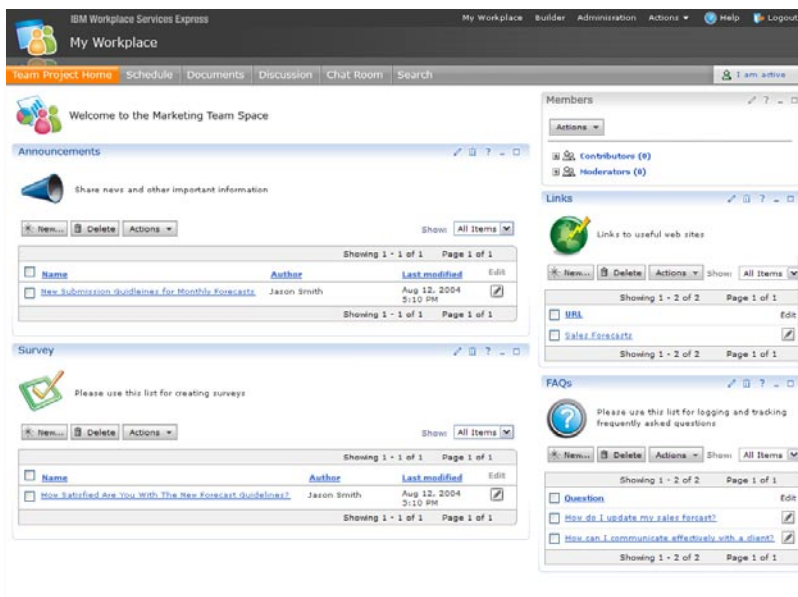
IBM Workplace Services Express

My Workplace

My Workplace Builder Administration Actions ▾ Help Logout

Team Project Home Schedule Documents Discussion Chat Room Search

I am active

Welcome to the Marketing Team Space

Announcements

Share news and other important information

New... Delete Actions ▾ Show: All Items

Showing 1 - 1 of 1 Page 1 of 1

| Name | Author | Last modified | Edit |
|---|---|---|---|
| New Submission Guidelines for Monthly Forecasts | Jason Smith | Aug 12, 2004 5:10 PM | |

Showing 1 - 1 of 1 Page 1 of 1

Survey

Please use this list for creating surveys

New... Delete Actions ▾ Show: All Items

Showing 1 - 1 of 1 Page 1 of 1

| Name | Author | Last modified | Edit |
|---|---|---|---|
| How Satisfied Are You With The New Forecast Guidelines? | Jason Smith | Aug 12, 2004 5:10 PM | |

Showing 1 - 1 of 1 Page 1 of 1

Members

Actions ▾

Contributors (0)

Moderators (0)

Links

Links to useful web sites

New... Delete Actions ▾ Show: All Items

Showing 1 - 2 of 2 Page 1 of 1

| URL | Edit |
|---|---|
| Sales Forecasts | |

Showing 1 - 2 of 2 Page 1 of 1

FAQs

Please use this list for logging and tracking frequently asked questions

New... Delete Actions ▾ Show: All Items

Showing 1 - 2 of 2 Page 1 of 1

| Question | Edit |
|---|---|
| How do I update my sales forcast? | |
| How can I communicate effectively with a client? | |

Showing 1 - 2 of 2 Page 1 of 1